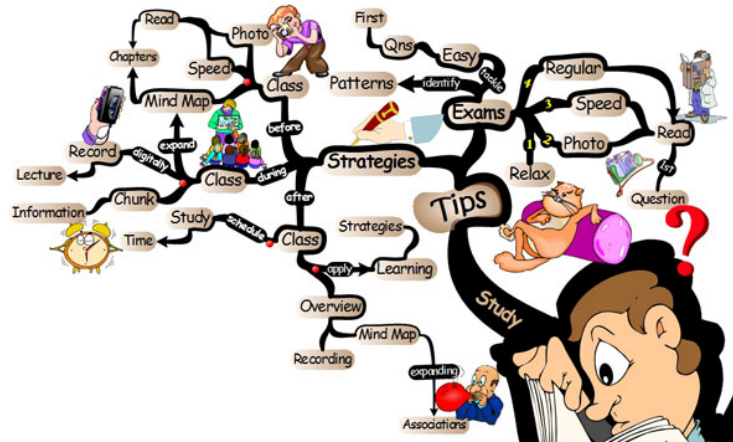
Read
Photo
Chapters
Speed
Mind Map
Class
expand
before
Record
digitally
Lecture
Class
during
Chunk
Information
Study
schedule
Time
after
Class
First
Qns
Easy
tackle
Patterns
identify
Exams
4
Regular
3
Speed
2
Photo
1
Relax
Read
1st
Question
Strategies
Tips
Study
Strategies
apply
Learning
Overview
Mind Map
Recording
expanding
Associations
?